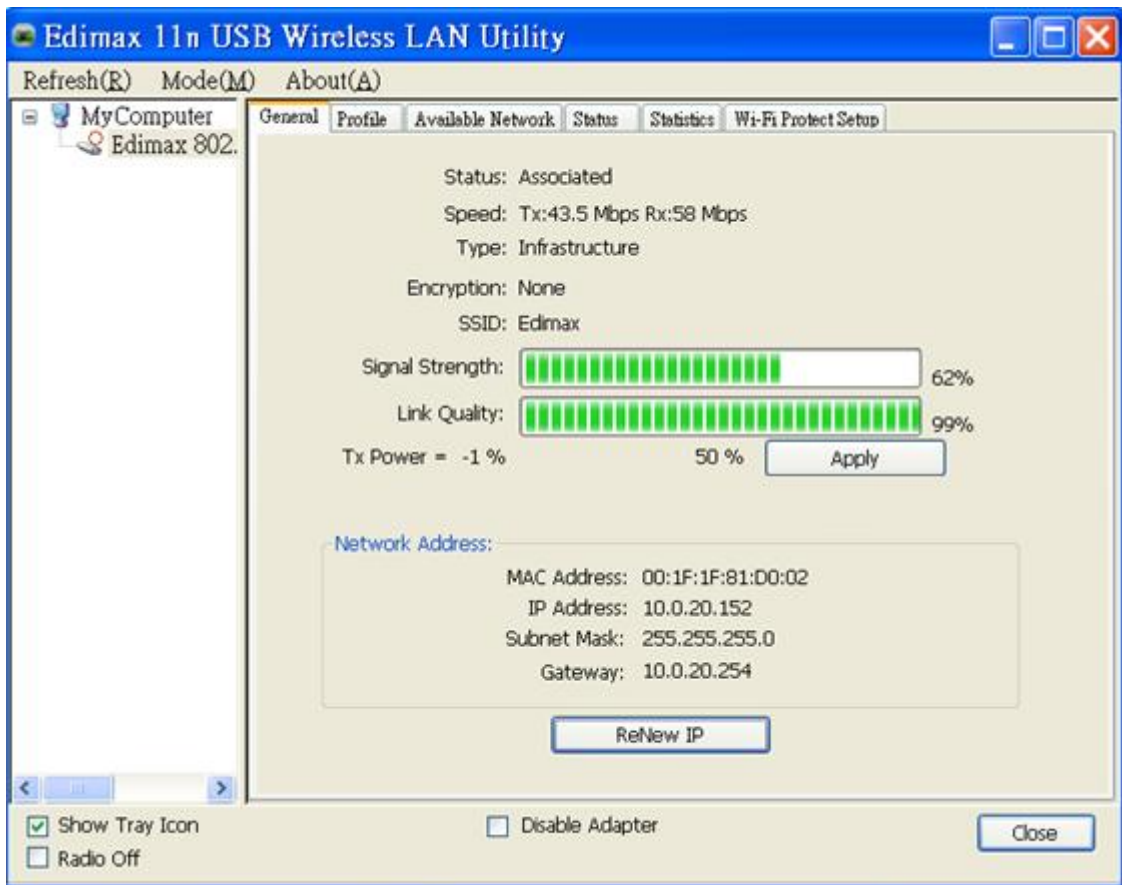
Edimax 11n USB Wireless LAN Utility

Refresh(R) Mode(M) About(A)

MyComputer
Edimax 802.

General | Profile | Available Network | Status | Statistics | Wi-Fi Protect Setup

Status: Associated
Speed: Tx:43.5 Mbps Rx:58 Mbps
Type: Infrastructure
Encryption: None
SSID: Edimax
Signal Strength: 62%
Link Quality: 99%
Tx Power = -1 % 50 % Apply

Network Address:
MAC Address: 00:1F:1F:81:D0:02
IP Address: 10.0.20.152
Subnet Mask: 255.255.255.0
Gateway: 10.0.20.254

ReNew IP

Show Tray Icon
Radio Off
Disable Adapter
Close